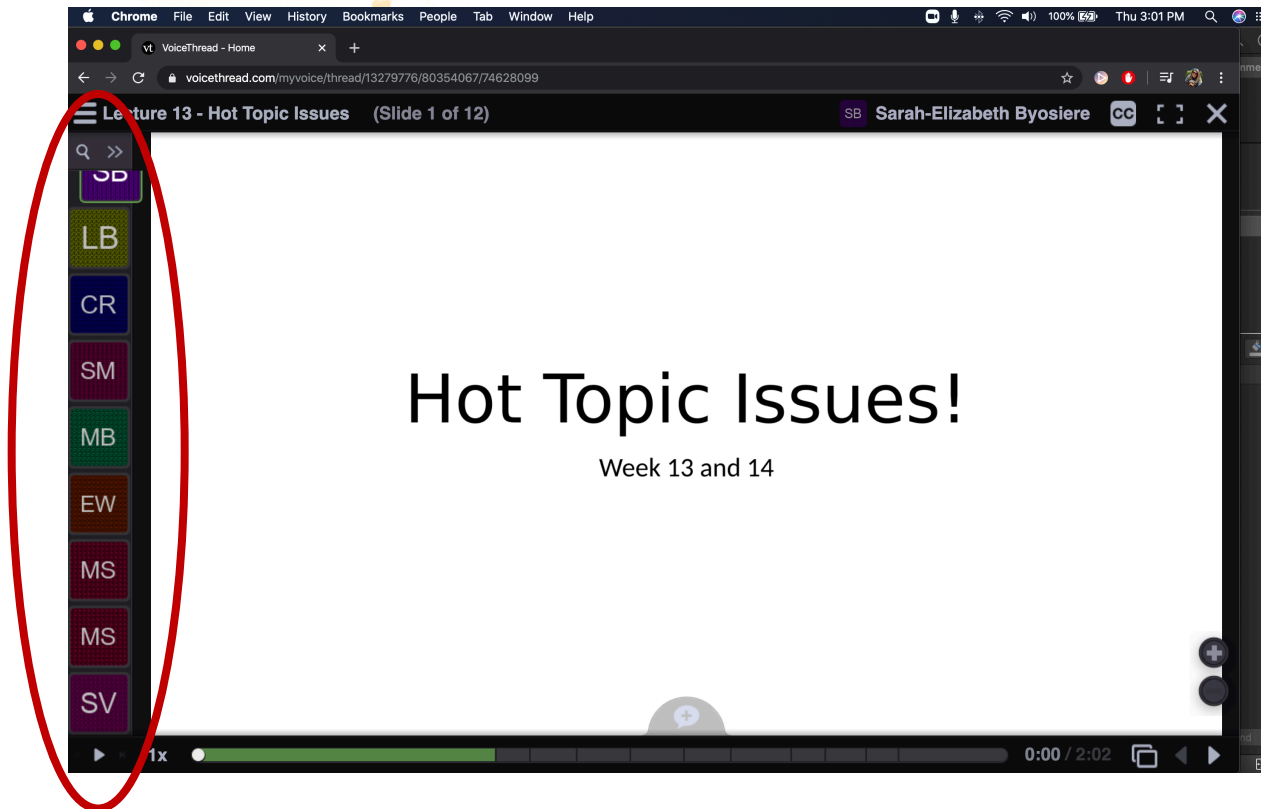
Chrome File Edit View History Bookmarks People Tab Window Help
100% Thu 3:01 PM

vt VoiceThread - Home
voicethread.com/myvoice/thread/13279776/80354067/74628099

Lecture 13 - Hot Topic Issues (Slide 1 of 12)
SB Sarah-Elizabeth Byosiere CC

SB
LB
CR
SM
MB
EW
MS
MS
SV

Hot Topic Issues!
Week 13 and 14

1x
0:00 / 2:02